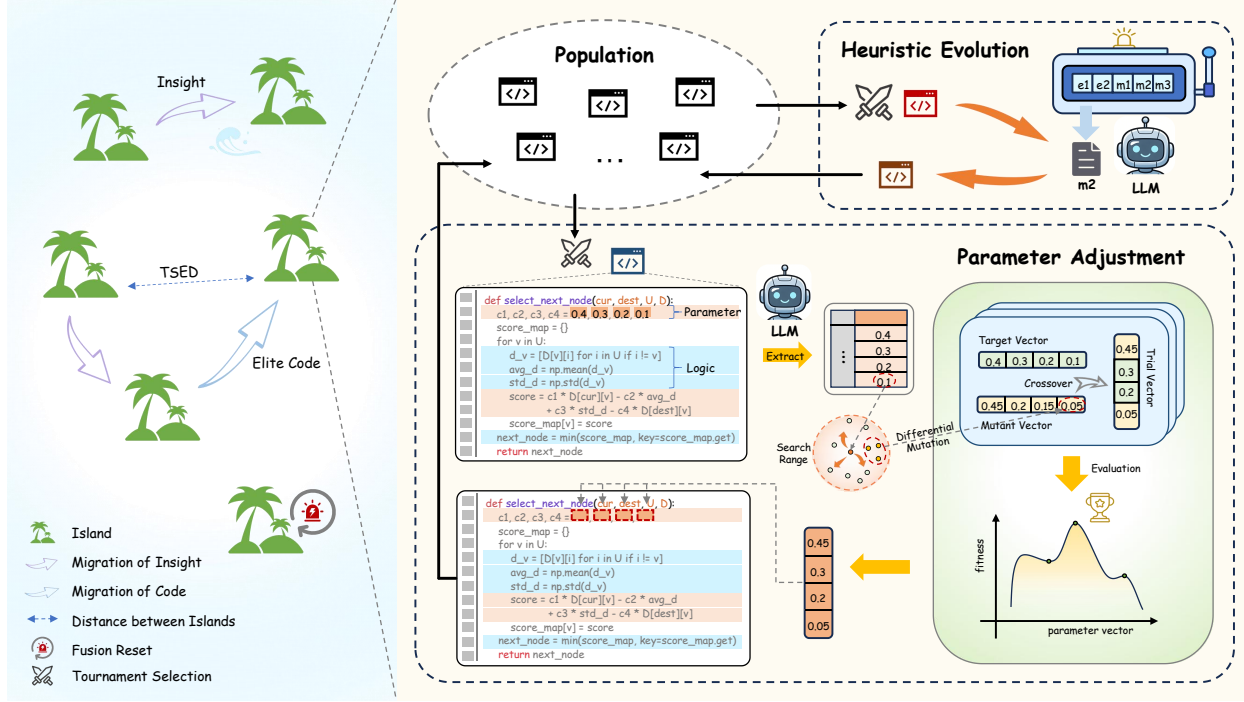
Insight

TSED

Elite Code

Island
Migration of Insight
Migration of Code
Distance between Islands
Fusion Reset
Tournament Selection

Population

...

Heuristic Evolution

e1 e2 m1 m2 m3

m2

LLM

Parameter Adjustment

def select_next_node(cur, dest, U, D):
c1, c2, c3, c4 = 0.4, 0.3, 0.2, 0.1
score_map = {}
for v in U:
d_v = [D[v][i] for i in U if i != v]
avg_d = np.mean(d_v)
std_d = np.std(d_v)
score = c1 * D[cur][v] - c2 * avg_d + c3 * std_d - c4 * D[dest][v]
score_map[v] = score
next_node = min(score_map, key=score_map.get)
return next_node

Parameter

Logic

LLM

Extract

0.4
0.3
0.2
0.1

Search Range

Differential Mutation

Target Vector
0.4 0.3 0.2 0.1

Crossover

0.45 0.2 0.15 0.05
Mutant Vector

0.45
0.3
0.2
0.05
Trial Vector

Evaluation

fitness

parameter vector

def select_next_node(cur, dest, U, D):
c1, c2, c3, c4 =
score_map = {}
for v in U:
d_v = [D[v][i] for i in U if i != v]
avg_d = np.mean(d_v)
std_d = np.std(d_v)
score = c1 * D[cur][v] - c2 * avg_d + c3 * std_d - c4 * D[dest][v]
score_map[v] = score
next_node = min(score_map, key=score_map.get)
return next_node

0.45
0.3
0.2
0.05